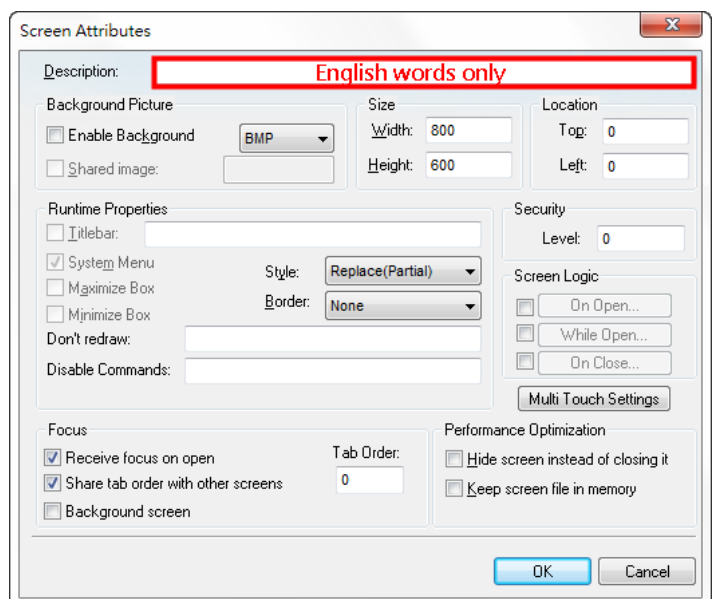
Screen Attributes

Description: English words only

Background Picture
Enable Background BMP
Shared image:

Size
Width: 800
Height: 600

Location
Top: 0
Left: 0

Runtime Properties
Titlebar:
System Menu
Maximize Box
Minimize Box
Style: Replace(Partial)
Border: None
Don't redraw:
Disable Commands:

Security
Level: 0

Screen Logic
On Open...
While Open...
On Close...

Multi Touch Settings

Focus
Receive focus on open
Share tab order with other screens
Background screen
Tab Order:
0

Performance Optimization
Hide screen instead of closing it
Keep screen file in memory

OK
Cancel